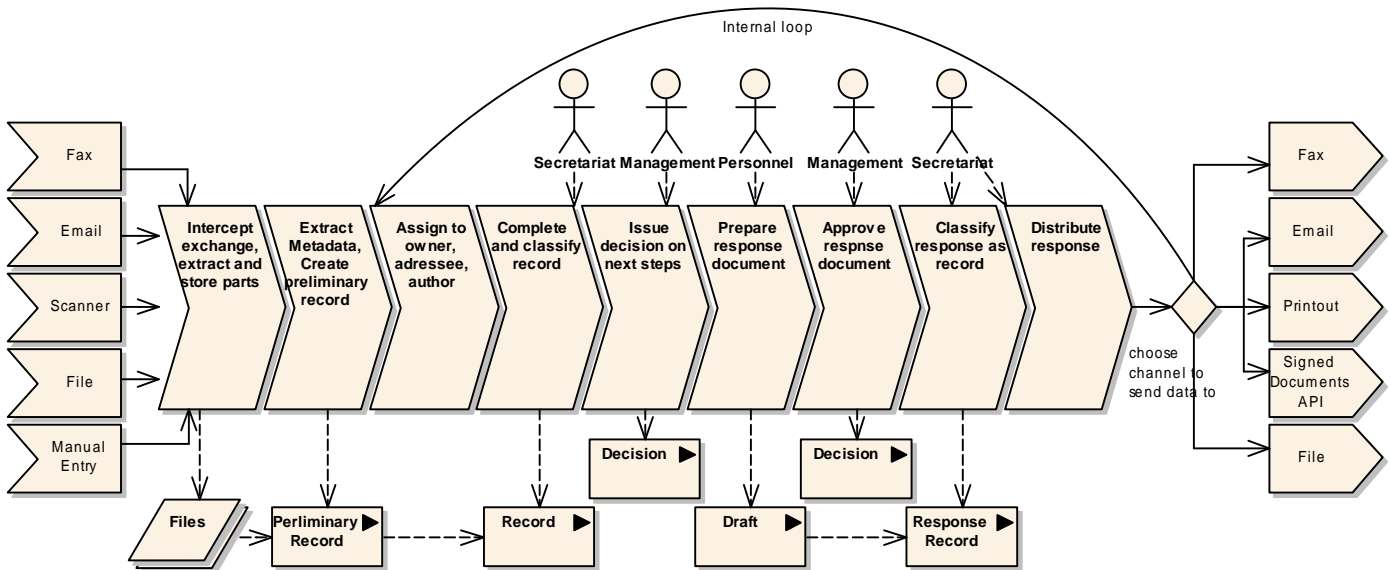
Internal loop

Fax

Email

Scanner

File

Manual Entry

Secretariat

Management

Personnel

Management

Secretariat

Intercept exchange, extract and store parts

Extract Metadata, Create preliminary record

Assign to owner, adressee, author

Complete and classify record

Issue decision on next steps

Prepare response document

Approve respnse document

Classify response as record

Distribute response

choose channel to send data to

Fax

Email

Printout

Signed Documents API

File

Decision

Decision

Files

Perliminary Record

Record

Draft

Response Record